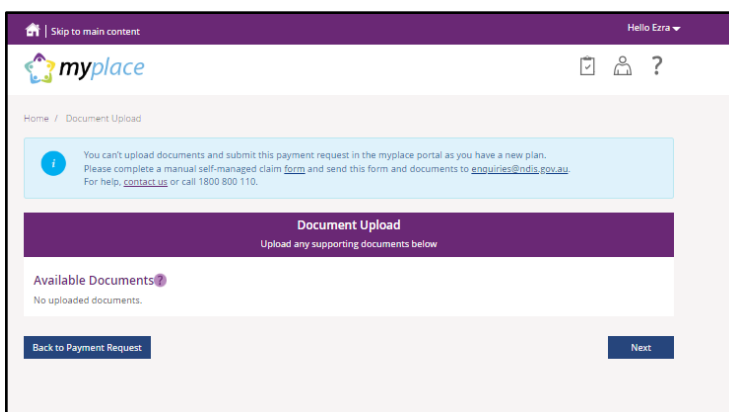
| Skip to main content

Hello Ezra

myplace

?

Home / Document Upload

You can't upload documents and submit this payment request in the myplace portal as you have a new plan. Please complete a manual self-managed claim form and send this form and documents to enquiries@ndis.gov.au. For help, contact us or call 1800 800 110.

Document Upload

Upload any supporting documents below

Available Documents

No uploaded documents.

Back to Payment Request

Next